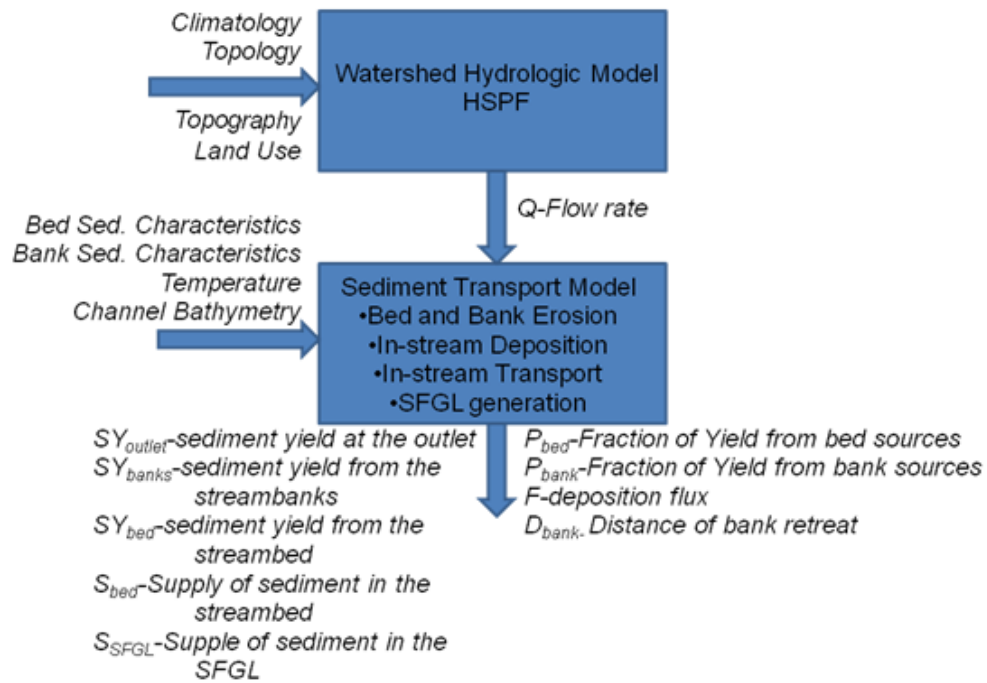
Climatology
Topology

Topography
Land Use

Watershed Hydrologic Model
HSPF

Q-Flow rate

Bed Sed. Characteristics
Bank Sed. Characteristics
Temperature
Channel Bathymetry

Sediment Transport Model
•Bed and Bank Erosion
•In-stream Deposition
•In-stream Transport
•SFGL generation

$SY_{outlet}$-sediment yield at the outlet
$SY_{banks}$-sediment yield from the streambanks
$SY_{bed}$-sediment yield from the streambed
$S_{bed}$-Supply of sediment in the streambed
$S_{SFGL}$-Supple of sediment in the SFGL

$P_{bed}$-Fraction of Yield from bed sources
$P_{bank}$-Fraction of Yield from bank sources
F-deposition flux
$D_{bank-}$ Distance of bank retreat